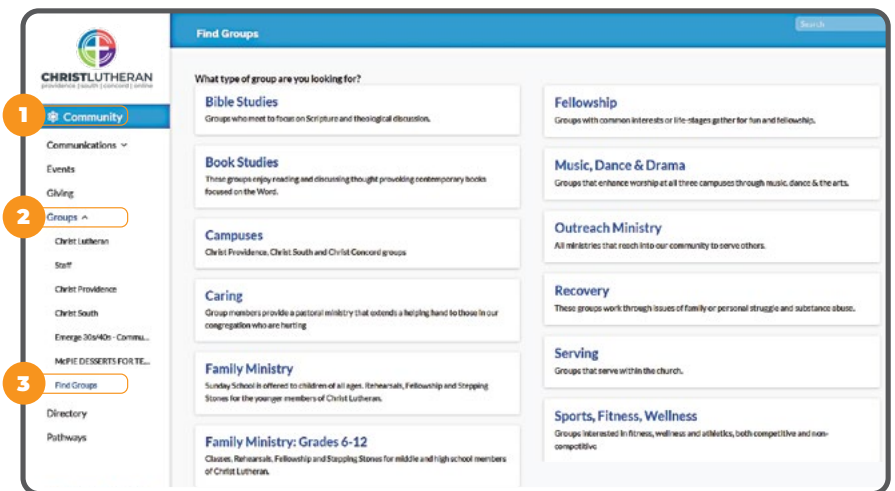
CHRISTLUTHERAN
providence | south | concord | online

1 Community
Communications
Events
Giving
2 Groups
Christ Lutheran
Staff
Christ Providence
Christ South
Emerge 30s/40s - Commu...
McPIE DESSERTS FOR TE...
3 Find Groups
Directory
Pathways

Find Groups
Search

What type of group are you looking for?

Bible Studies
Groups who meet to focus on Scripture and theological discussion.

Book Studies
These groups enjoy reading and discussing thought provoking contemporary books focused on the Word.

Campuses
Christ Providence, Christ South and Christ Concord groups

Caring
Group members provide a pastoral ministry that extends a helping hand to those in our congregation who are hurting

Family Ministry
Sunday School is offered to children of all ages. Rehearsals, Fellowship and Stepping Stones for the younger members of Christ Lutheran.

Family Ministry: Grades 6-12
Classes, Rehearsals, Fellowship and Stepping Stones for middle and high school members of Christ Lutheran.

Fellowship
Groups with common interests or life-stages gather for fun and fellowship.

Music, Dance & Drama
Groups that enhance worship at all three campuses through music, dance & the arts.

Outreach Ministry
All ministries that reach into our community to serve others.

Recovery
These groups work through issues of family or personal struggle and substance abuse.

Serving
Groups that serve within the church.

Sports, Fitness, Wellness
Groups interested in fitness, wellness and athletics, both competitive and non-competitive